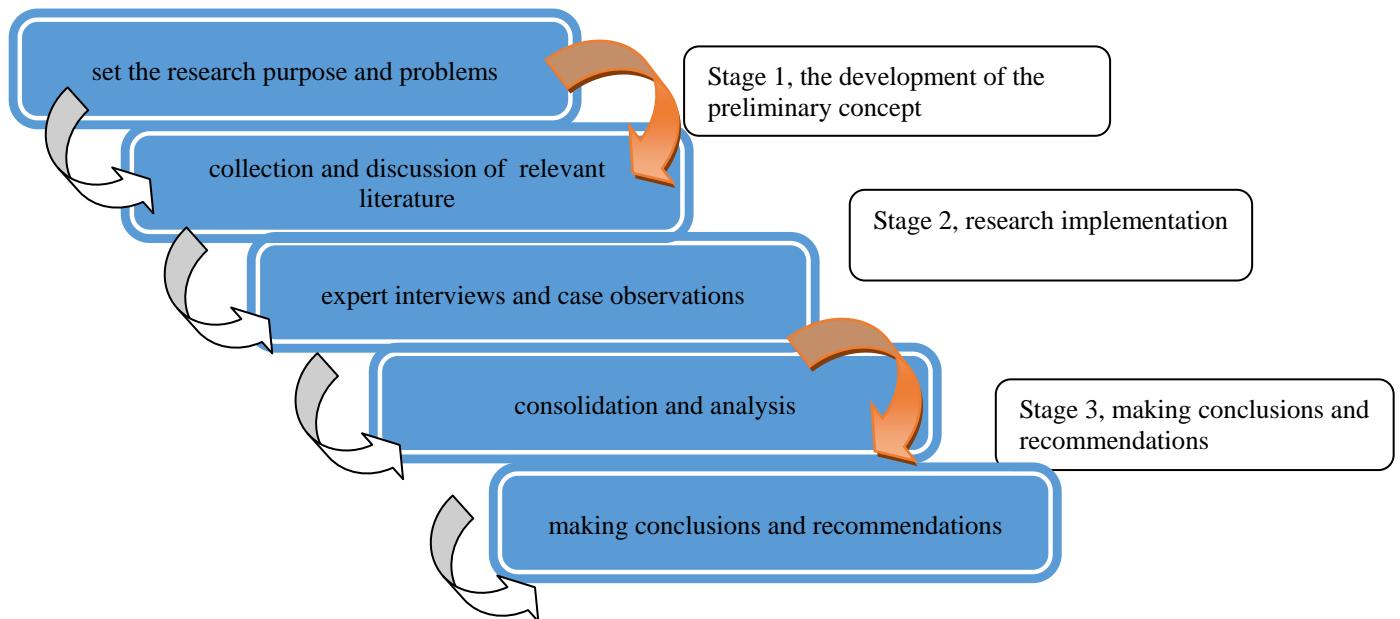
set the research purpose and problems

Stage 1, the development of the preliminary concept

collection and discussion of relevant literature

Stage 2, research implementation

expert interviews and case observations

consolidation and analysis

Stage 3, making conclusions and recommendations

making conclusions and recommendations